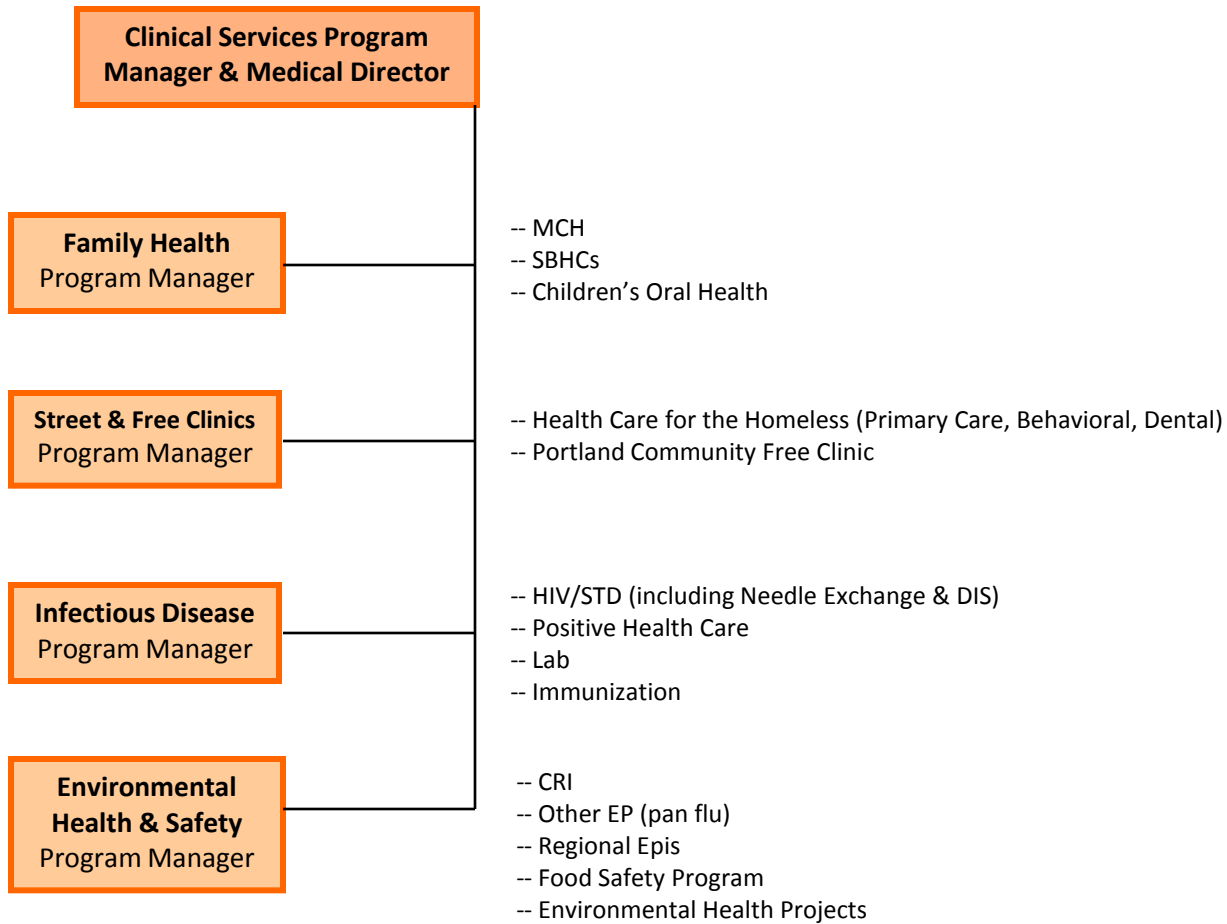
Clinical Services Program Manager & Medical Director

Family Health
Program Manager

-- MCH
-- SBHCs
-- Children’s Oral Health

Street & Free Clinics
Program Manager

-- Health Care for the Homeless (Primary Care, Behavioral, Dental)
-- Portland Community Free Clinic

Infectious Disease
Program Manager

-- HIV/STD (including Needle Exchange & DIS)
-- Positive Health Care
-- Lab
-- Immunization

Environmental Health & Safety
Program Manager

-- CRI
-- Other EP (pan flu)
-- Regional Epis
-- Food Safety Program
-- Environmental Health Projects